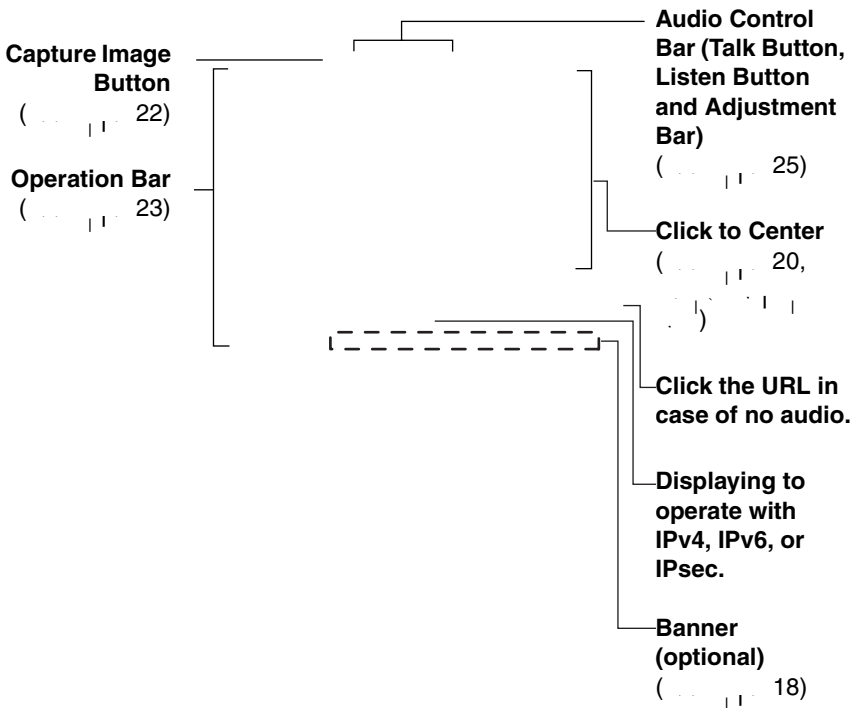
Capture Image Button
( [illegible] 22)

Operation Bar
( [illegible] 23)

Audio Control Bar (Talk Button, Listen Button and Adjustment Bar)
( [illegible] 25)

Click to Center
( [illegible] 20,
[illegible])

Click the URL in case of no audio.

Displaying to operate with IPv4, IPv6, or IPsec.

Banner (optional)
( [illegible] 18)